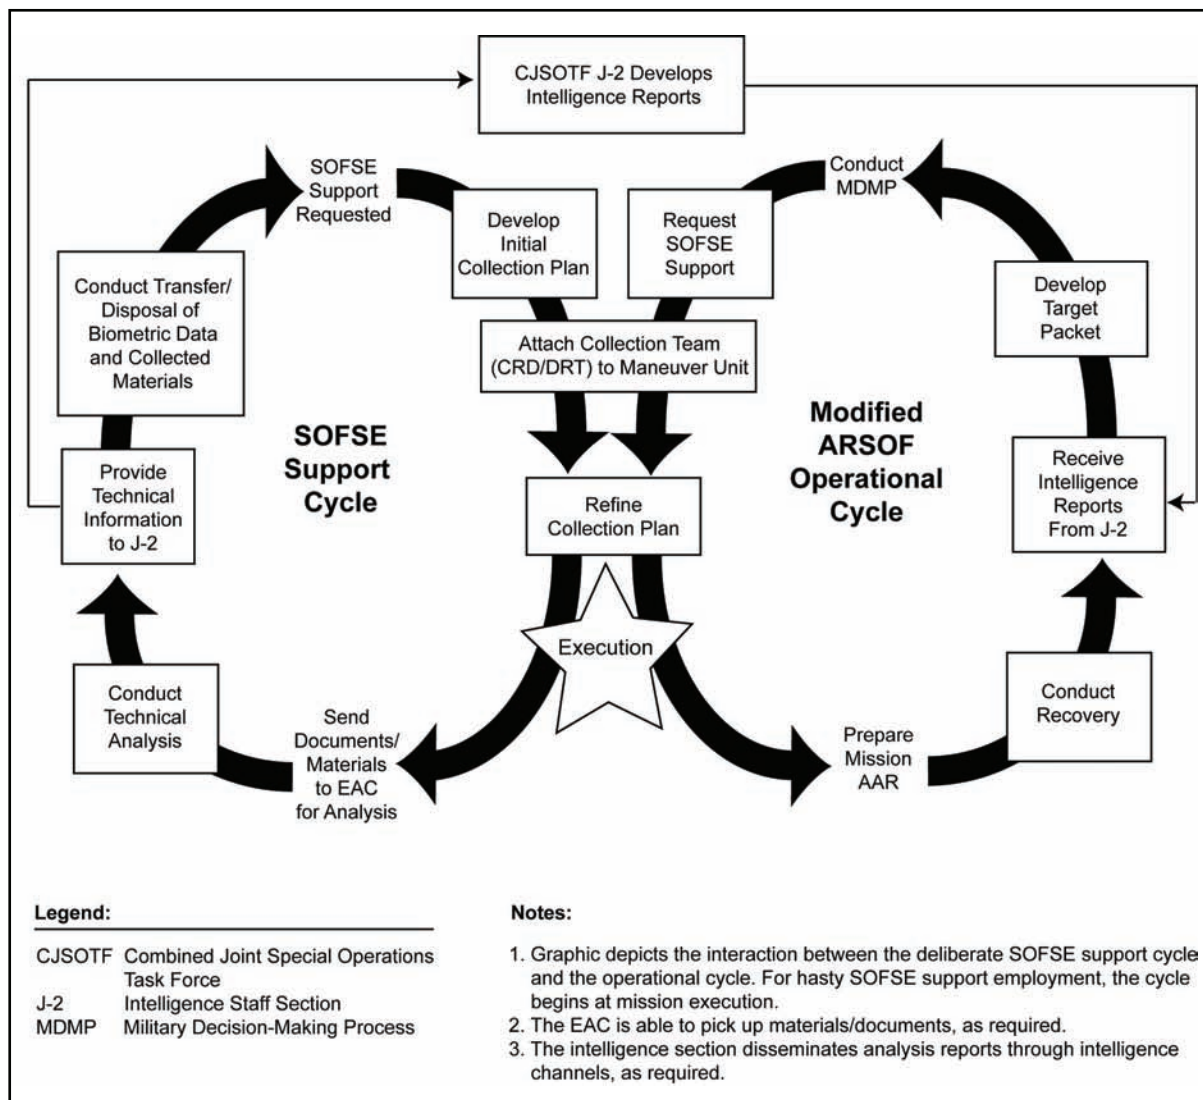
CJSOTF J-2 Develops Intelligence Reports

SOFSE Support Requested

Develop Initial Collection Plan

Request SOFSE Support

Conduct MDMP

Conduct Transfer/ Disposal of Biometric Data and Collected Materials

Attach Collection Team (CRD/DRT) to Maneuver Unit

Develop Target Packet

SOFSE Support Cycle

Modified ARSOF Operational Cycle

Provide Technical Information to J-2

Refine Collection Plan

Receive Intelligence Reports From J-2

Execution

Conduct Technical Analysis

Send Documents/ Materials to EAC for Analysis

Prepare Mission AAR

Conduct Recovery

Legend:

CJSOTF Combined Joint Special Operations Task Force
J-2 Intelligence Staff Section
MDMP Military Decision-Making Process

Notes:

1. Graphic depicts the interaction between the deliberate SOFSE support cycle and the operational cycle. For hasty SOFSE support employment, the cycle begins at mission execution.
2. The EAC is able to pick up materials/documents, as required.
3. The intelligence section disseminates analysis reports through intelligence channels, as required.